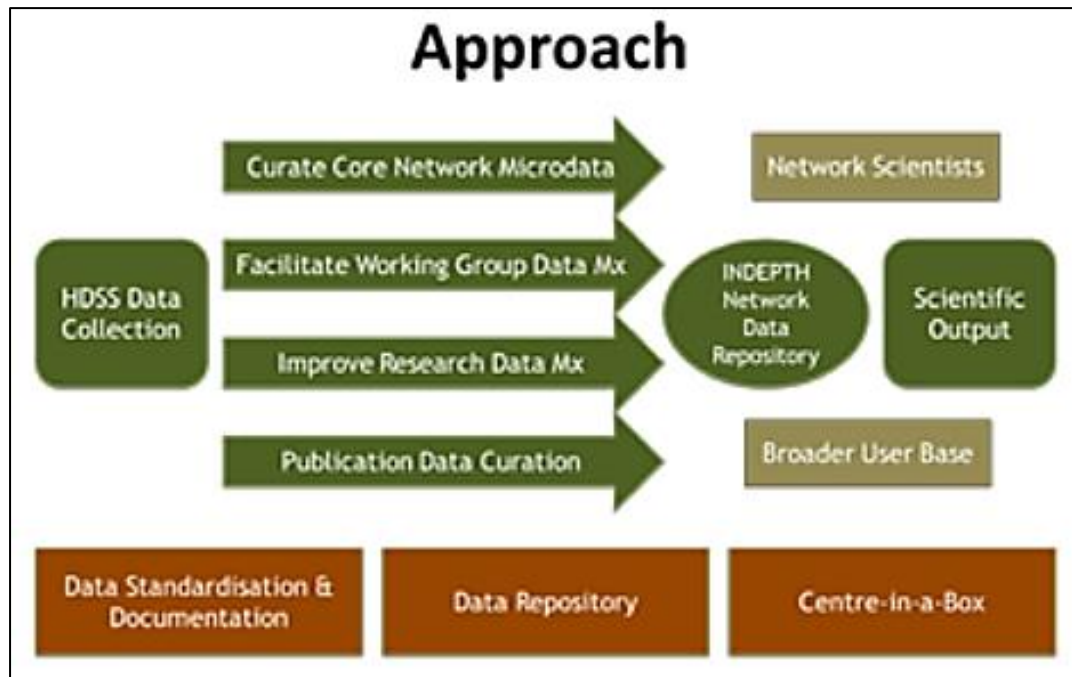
Approach

HDSS Data Collection

Curate Core Network Microdata

Facilitate Working Group Data Mx

Improve Research Data Mx

Publication Data Curation

INDEPTH Network Data Repository

Network Scientists

Scientific Output

Broader User Base

Data Standardisation & Documentation

Data Repository

Centre-in-a-Box